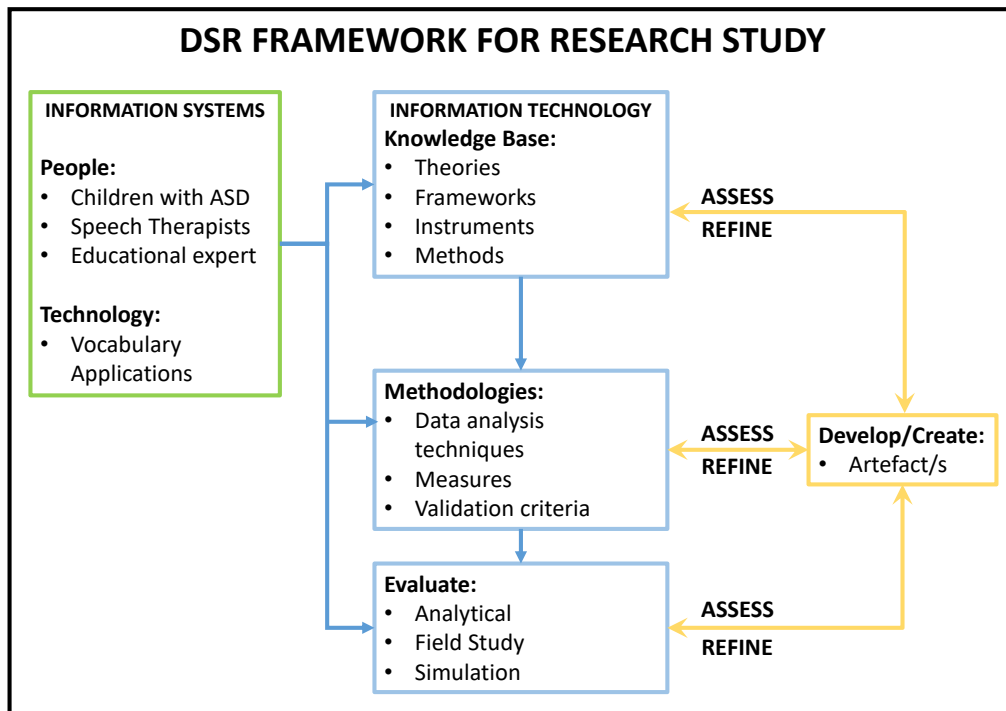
DSR FRAMEWORK FOR RESEARCH STUDY

INFORMATION SYSTEMS

People:
- Children with ASD
- Speech Therapists
- Educational expert

Technology:
- Vocabulary Applications

INFORMATION TECHNOLOGY
Knowledge Base:
- Theories
- Frameworks
- Instruments
- Methods

ASSESS
REFINE

Methodologies:
- Data analysis techniques
- Measures
- Validation criteria

ASSESS
REFINE

Develop/Create:
- Artefact/s

Evaluate:
- Analytical
- Field Study
- Simulation

ASSESS
REFINE